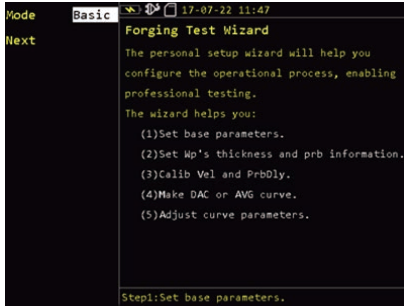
Mode Basic
Next

17-07-22 11:47

Forging Test Wizard

The personal setup wizard will help you configure the operational process, enabling professional testing.

The wizard helps you:

(1)Set base parameters.

(2)Set Wp's thickness and prb information.

(3)Calib Vel and PrbDly.

(4)Make DAC or AVG curve.

(5)Adjust curve parameters.

Step1:Set base parameters.